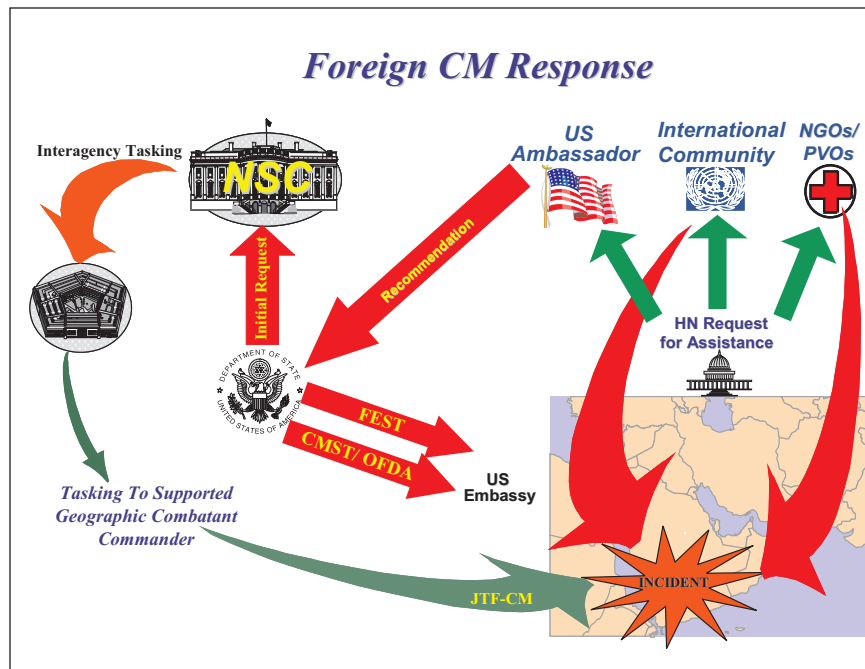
Foreign CM Response

Interagency Tasking

NSC

Initial Request

Recommendation

US Ambassador

International Community

NGOs/ PVOs

HN Request for Assistance

DEPARTMENT OF STATE UNITED STATES OF AMERICA

FEST

CMST/ OFDA

US Embassy

Tasking To Supported Geographic Combatant Commander

JTF-CM

INCIDENT